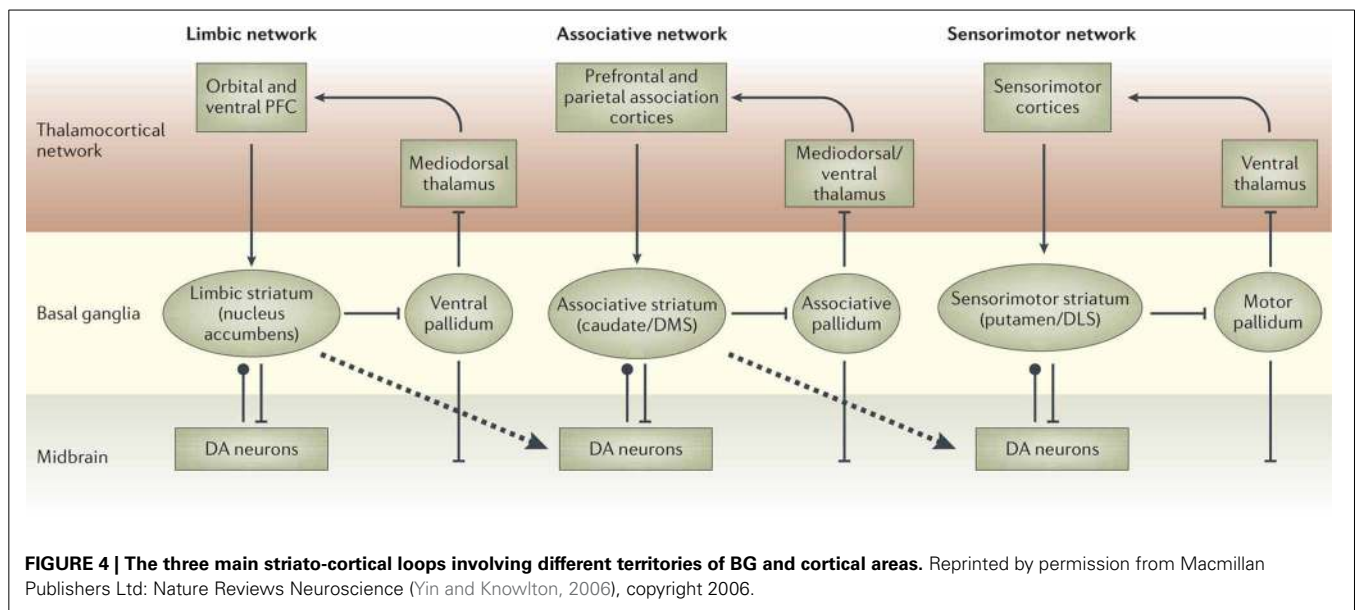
Limbic network

Associative network

Sensorimotor network

Thalamocortical network

Orbital and ventral PFC

Mediodorsal thalamus

Prefrontal and parietal association cortices

Mediodorsal/ ventral thalamus

Sensorimotor cortices

Ventral thalamus

Basal ganglia

Limbic striatum (nucleus accumbens)

Ventral pallidum

Associative striatum (caudate/DMS)

Associative pallidum

Sensorimotor striatum (putamen/DLS)

Motor pallidum

Midbrain

DA neurons

DA neurons

DA neurons

**FIGURE 4 | The three main striato-cortical loops involving different territories of BG and cortical areas.** Reprinted by permission from Macmillan Publishers Ltd: Nature Reviews Neuroscience (Yin and Knowlton, 2006), copyright 2006.